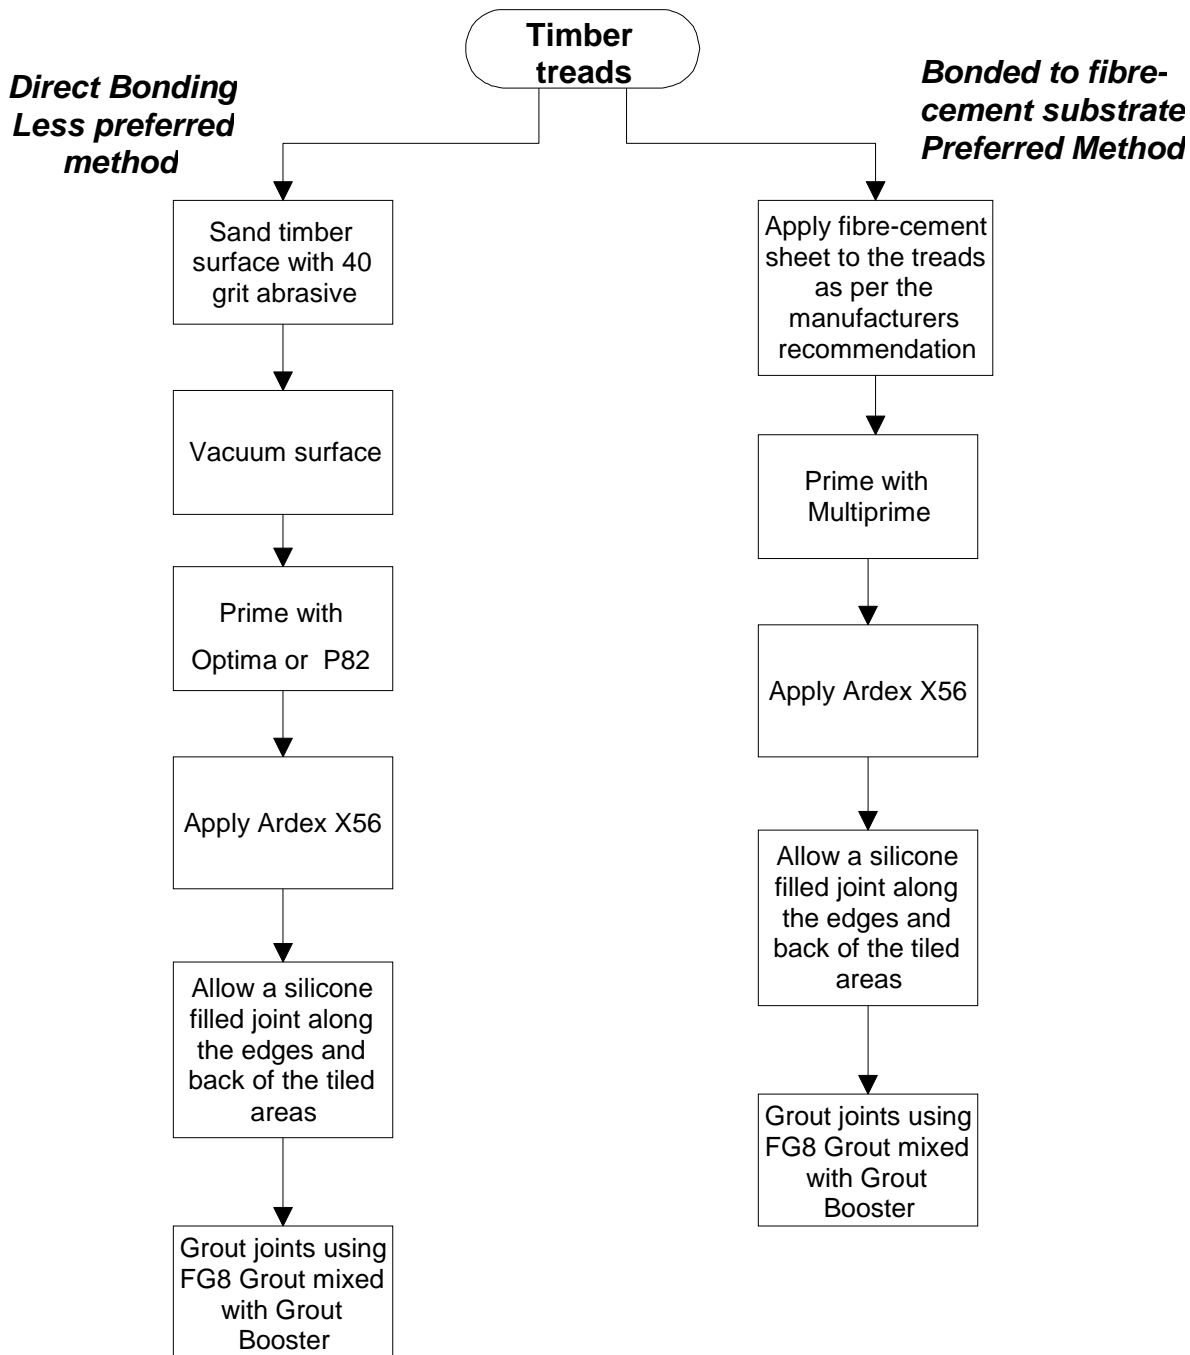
Timber treads

Direct Bonding
Less preferred method

Sand timber surface with 40 grit abrasive

Vacuum surface

Prime with Optima or P82

Apply Ardex X56

Allow a silicone filled joint along the edges and back of the tiled areas

Grout joints using FG8 Grout mixed with Grout Booster

Bonded to fibre-cement substrate
Preferred Method

Apply fibre-cement sheet to the treads as per the manufacturers recommendation

Prime with Multiprime

Apply Ardex X56

Allow a silicone filled joint along the edges and back of the tiled areas

Grout joints using FG8 Grout mixed with Grout Booster